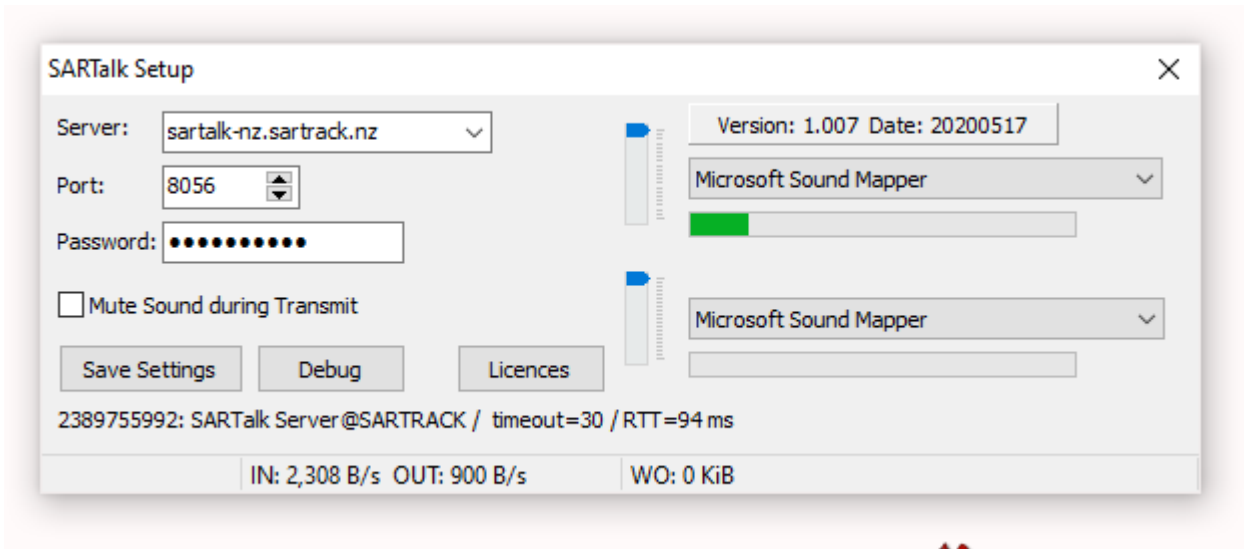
SARTalk Setup

Server: sartalk-nz.sartrack.nz

Port: 8056

Password: ●●●●●●●●●●●

Mute Sound during Transmit

Save Settings

Debug

Licences

Version: 1.007 Date: 20200517

Microsoft Sound Mapper

Microsoft Sound Mapper

2389755992: SARTalk Server@SARTRACK / timeout=30 / RTT=94 ms

IN: 2,308 B/s OUT: 900 B/s

WO: 0 KiB